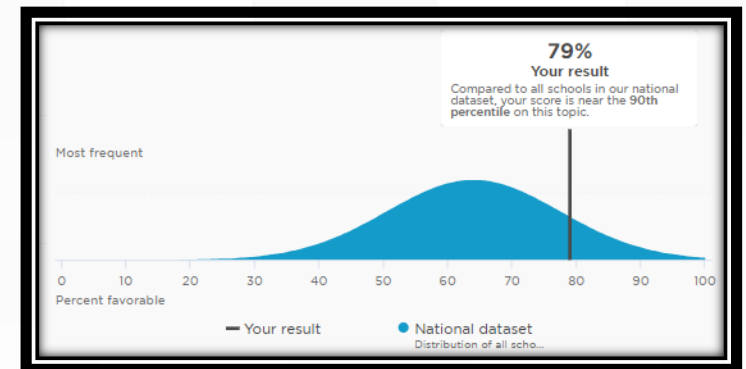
79%
Your result
Compared to all schools in our national dataset, your score is near the **90th percentile** on this topic.

Most frequent

0 10 20 30 40 50 60 70 80 90 100
Percent favorable

Your result
National dataset
Distribution of all scho...